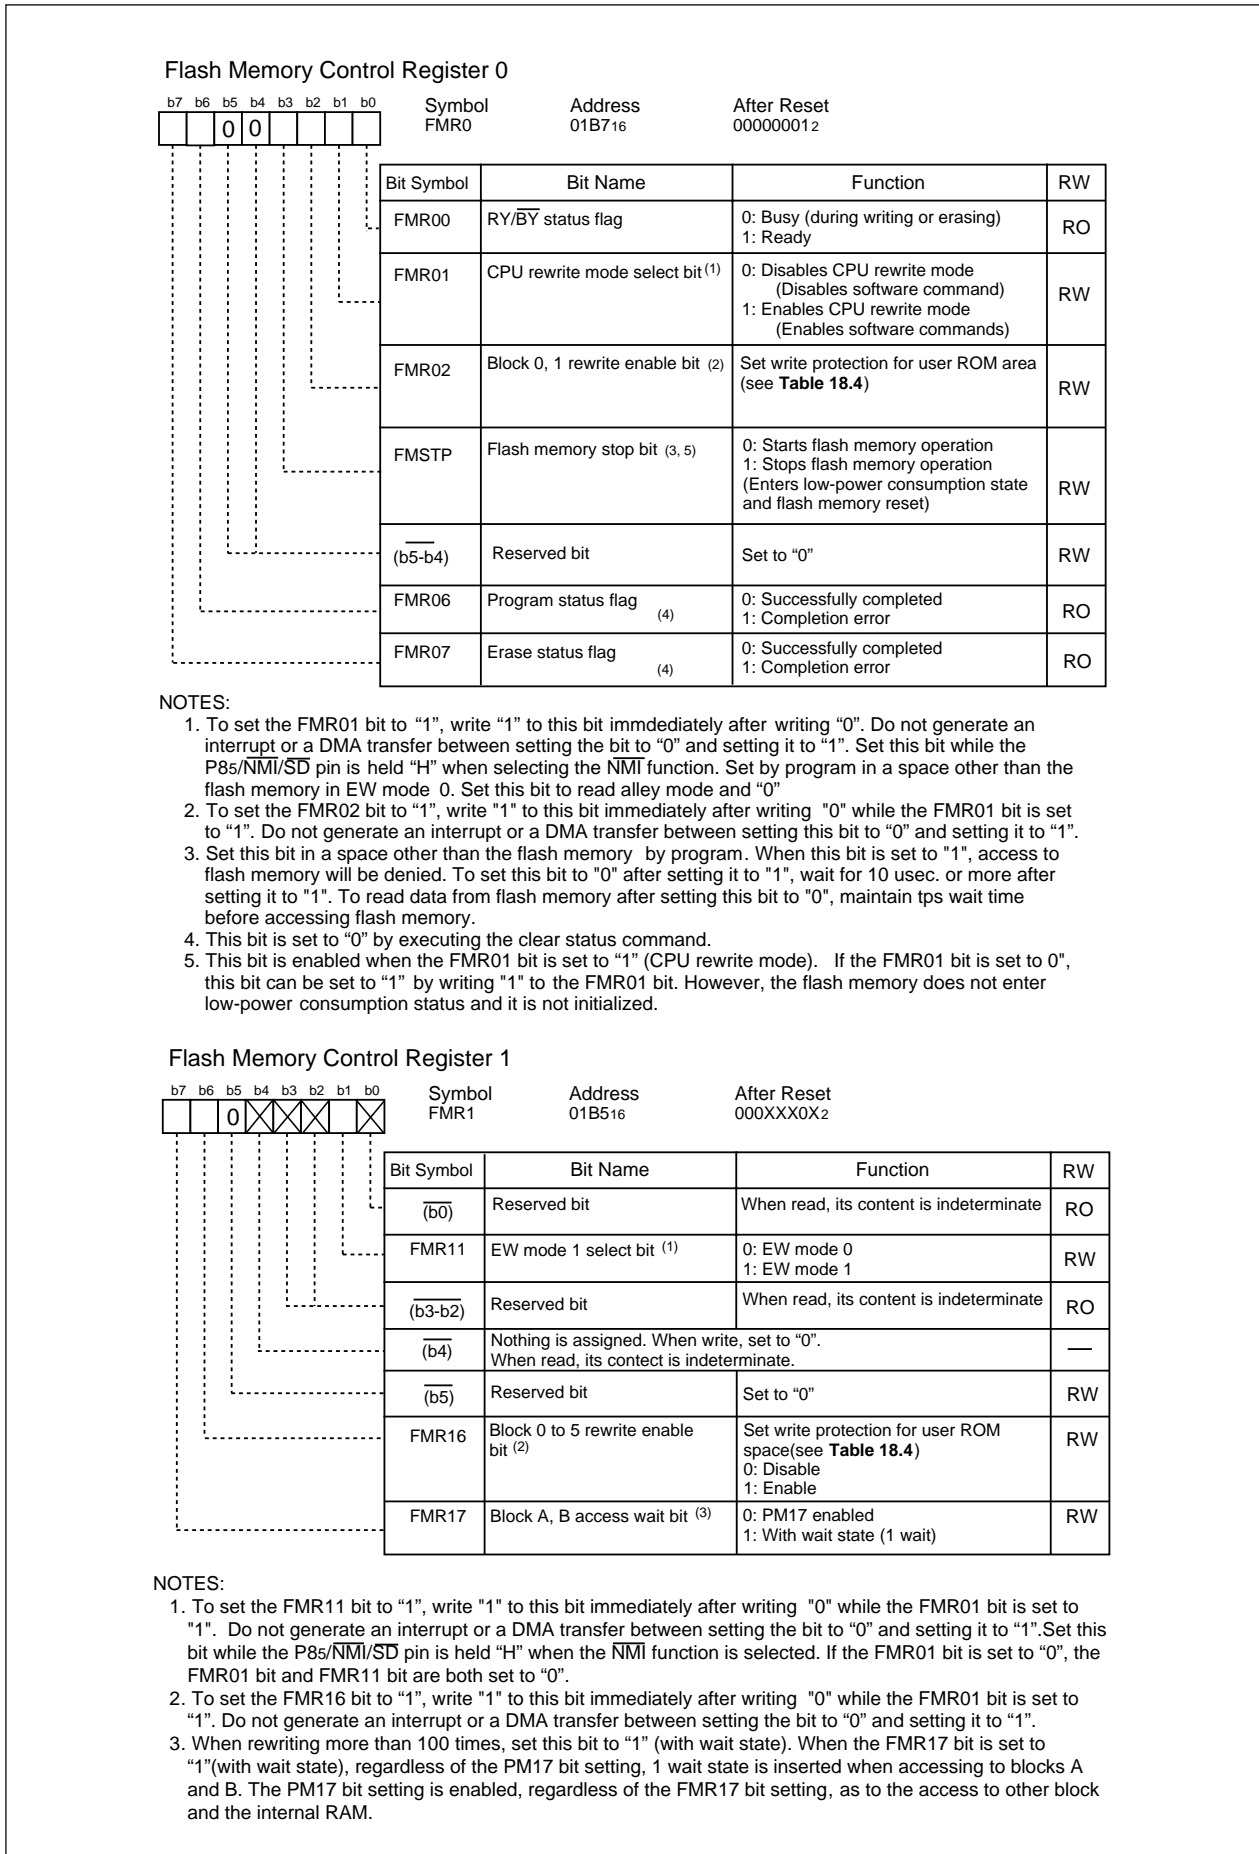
Flash Memory Control Register 0

b7 b6 b5 b4 b3 b2 b1 b0
0 0

Symbol FMR0
Address 01B7$_{16}$
After Reset 00000001$_2$

| Bit Symbol | Bit Name | Function | RW |
|---|---|---|---|
| FMR00 | RY/$\overline{BY}$ status flag | 0: Busy (during writing or erasing) 1: Ready | RO |
| FMR01 | CPU rewrite mode select bit $^{(1)}$ | 0: Disables CPU rewrite mode (Disables software command) 1: Enables CPU rewrite mode (Enables software commands) | RW |
| FMR02 | Block 0, 1 rewrite enable bit (2) | Set write protection for user ROM area (see Table 18.4) | RW |
| FMSTP | Flash memory stop bit (3, 5) | 0: Starts flash memory operation 1: Stops flash memory operation (Enters low-power consumption state and flash memory reset) | RW |
| $\overline{(b5-b4)}$ | Reserved bit | Set to “0” | RW |
| FMR06 | Program status flag (4) | 0: Successfully completed 1: Completion error | RO |
| FMR07 | Erase status flag (4) | 0: Successfully completed 1: Completion error | RO |

NOTES:
1. To set the FMR01 bit to “1”, write “1” to this bit immdediately after writing “0”. Do not generate an interrupt or a DMA transfer between setting the bit to “0” and setting it to “1”. Set this bit while the P8$_5$/$\overline{NMI}$/$\overline{SD}$ pin is held “H” when selecting the $\overline{NMI}$ function. Set by program in a space other than the flash memory in EW mode 0. Set this bit to read alley mode and “0”
2. To set the FMR02 bit to “1”, write "1" to this bit immediately after writing "0" while the FMR01 bit is set to “1”. Do not generate an interrupt or a DMA transfer between setting this bit to “0” and setting it to “1”.
3. Set this bit in a space other than the flash memory by program. When this bit is set to "1", access to flash memory will be denied. To set this bit to "0" after setting it to "1", wait for 10 usec. or more after setting it to "1". To read data from flash memory after setting this bit to "0", maintain tps wait time before accessing flash memory.
4. This bit is set to “0” by executing the clear status command.
5. This bit is enabled when the FMR01 bit is set to “1” (CPU rewrite mode). If the FMR01 bit is set to 0", this bit can be set to “1” by writing "1" to the FMR01 bit. However, the flash memory does not enter low-power consumption status and it is not initialized.

Flash Memory Control Register 1

b7 b6 b5 b4 b3 b2 b1 b0
0

Symbol FMR1
Address 01B5$_{16}$
After Reset 000XXX0X$_2$

| Bit Symbol | Bit Name | Function | RW |
|---|---|---|---|
| $\overline{(b0)}$ | Reserved bit | When read, its content is indeterminate | RO |
| FMR11 | EW mode 1 select bit $^{(1)}$ | 0: EW mode 0 1: EW mode 1 | RW |
| $\overline{(b3-b2)}$ | Reserved bit | When read, its content is indeterminate | RO |
| $\overline{(b4)}$ | Nothing is assigned. When write, set to “0”. When read, its contect is indeterminate. | | — |
| $\overline{(b5)}$ | Reserved bit | Set to “0” | RW |
| FMR16 | Block 0 to 5 rewrite enable bit $^{(2)}$ | Set write protection for user ROM space(see Table 18.4) 0: Disable 1: Enable | RW |
| FMR17 | Block A, B access wait bit $^{(3)}$ | 0: PM17 enabled 1: With wait state (1 wait) | RW |

NOTES:
1. To set the FMR11 bit to “1”, write "1" to this bit immediately after writing "0" while the FMR01 bit is set to "1". Do not generate an interrupt or a DMA transfer between setting the bit to “0” and setting it to “1”.Set this bit while the P8$_5$/$\overline{NMI}$/$\overline{SD}$ pin is held “H” when the $\overline{NMI}$ function is selected. If the FMR01 bit is set to “0”, the FMR01 bit and FMR11 bit are both set to “0”.
2. To set the FMR16 bit to “1”, write "1" to this bit immediately after writing "0" while the FMR01 bit is set to “1”. Do not generate an interrupt or a DMA transfer between setting the bit to “0” and setting it to “1”.
3. When rewriting more than 100 times, set this bit to “1” (with wait state). When the FMR17 bit is set to “1”(with wait state), regardless of the PM17 bit setting, 1 wait state is inserted when accessing to blocks A and B. The PM17 bit setting is enabled, regardless of the FMR17 bit setting, as to the access to other block and the internal RAM.